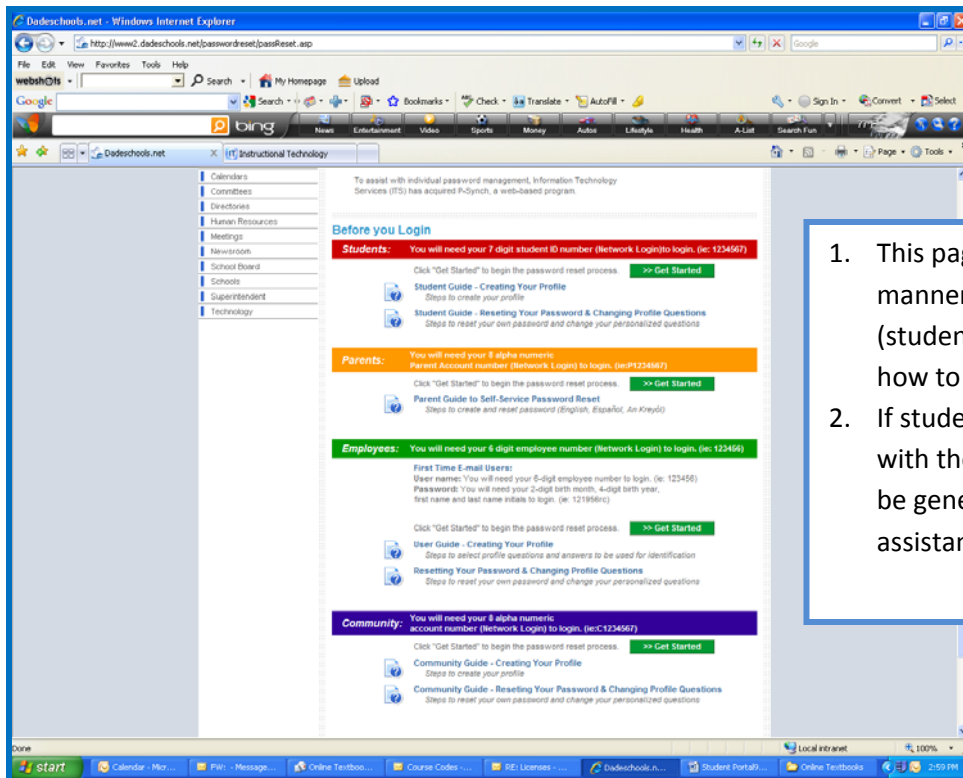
Dadeschools.net - Windows Internet Explorer

http://www2.dadeschools.net/passwordreset/passReset.asp

Google

File Edit View Favorites Tools Help

webshots Search My Homepage Upload

Google Search Bookmarks Check Translate AutoFill Sign In Convert Select

bing News Entertainment Video Sports Money Autos Lifestyle Health A-List Search Fun

Dadeschools.net Instructional Technology

Page Tools

Calendars
Committees
Directories
Human Resources
Meetings
Newsroom
School Board
Schools
Superintendent
Technology

To assist with individual password management, Information Technology Services (ITS) has acquired P-Synch, a web-based program.

Before you Login

Students: You will need your 7 digit student ID number (Network Login) to login. (ie: 1234567)

Click "Get Started" to begin the password reset process. >> Get Started

Student Guide - Creating Your Profile
Steps to create your profile

Student Guide - Reseting Your Password & Changing Profile Questions
Steps to reset your own password and change your personalized questions

Parents: You will need your 8 alpha numeric Parent Account number (Network Login) to login. (ie:P1234567)

Click "Get Started" to begin the password reset process. >> Get Started

Parent Guide to Self-Service Password Reset
Steps to create and reset password (English, Español, An Kreyòl)

Employees: You will need your 6 digit employee number (Network Login) to login. (ie: 123456)

First Time E-mail Users:
User name: You will need your 6-digit employee number to login. (ie: 123456)
Password: You will need your 2-digit birth month, 4-digit birth year, first name and last name initials to login. (ie: 121956rc)

Click "Get Started" to begin the password reset process. >> Get Started

User Guide - Creating Your Profile
Steps to select profile questions and answers to be used for identification

Resetting Your Password & Changing Profile Questions
Steps to reset your own password and change your personalized questions

Community: You will need your 8 alpha numeric account number (Network Login) to login. (ie:C1234567)

Click "Get Started" to begin the password reset process. >> Get Started

Community Guide - Creating Your Profile
Steps to create your profile

Community Guide - Reseting Your Password & Changing Profile Questions
Steps to reset your own password and change your personalized questions

1. This pag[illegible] manner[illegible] (studen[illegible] how to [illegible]
2. If stude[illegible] with the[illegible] be gene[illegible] assistan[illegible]

Done

Local intranet 100%

start Calendar - Micr... FW: - Message... Online Textboo... Course Codes -... RE: Licenses -... Dadeschools.n... Student Portal9... Online Textbooks 2:59 PM